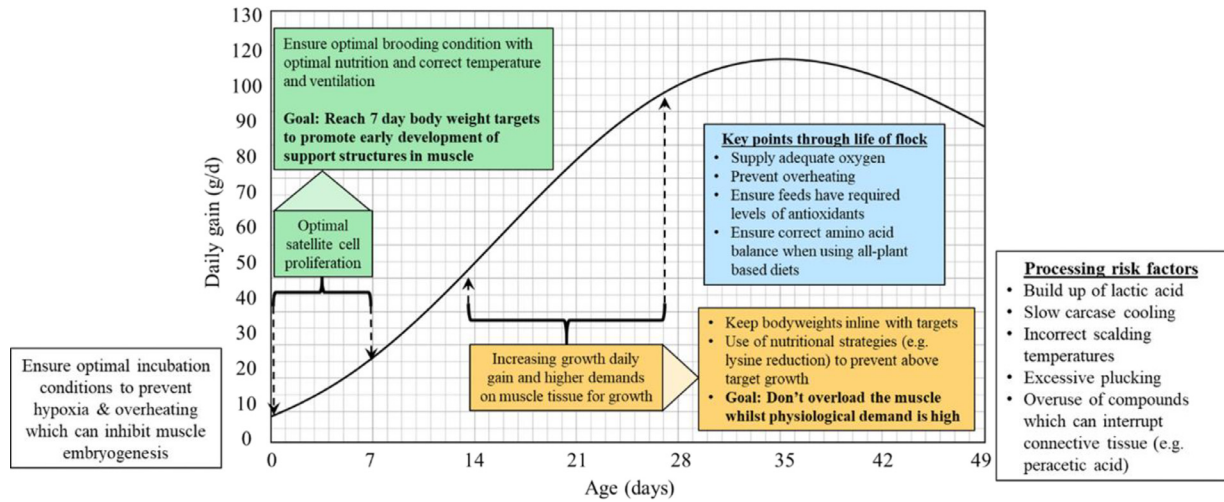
Ensure optimal brooding condition with optimal nutrition and correct temperature and ventilation

**Goal: Reach 7 day body weight targets to promote early development of support structures in muscle**

Optimal satellite cell proliferation

**Key points through life of flock**
- Supply adequate oxygen
- Prevent overheating
- Ensure feeds have required levels of antioxidants
- Ensure correct amino acid balance when using all-plant based diets

**Processing risk factors**
- Build up of lactic acid
- Slow carcase cooling
- Incorrect scalding temperatures
- Excessive plucking
- Overuse of compounds which can interrupt connective tissue (e.g. peracetic acid)

- Keep bodyweights inline with targets
- Use of nutritional strategies (e.g. lysine reduction) to prevent above target growth
- **Goal: Don't overload the muscle whilst physiological demand is high**

Increasing growth daily gain and higher demands on muscle tissue for growth

Ensure optimal incubation conditions to prevent hypoxia & overheating which can inhibit muscle embryogenesis

Daily gain (g/d)

130
120
110
100
90
80
70
60
50
40
30
20
10
0

0 7 14 21 28 35 42 49

Age (days)